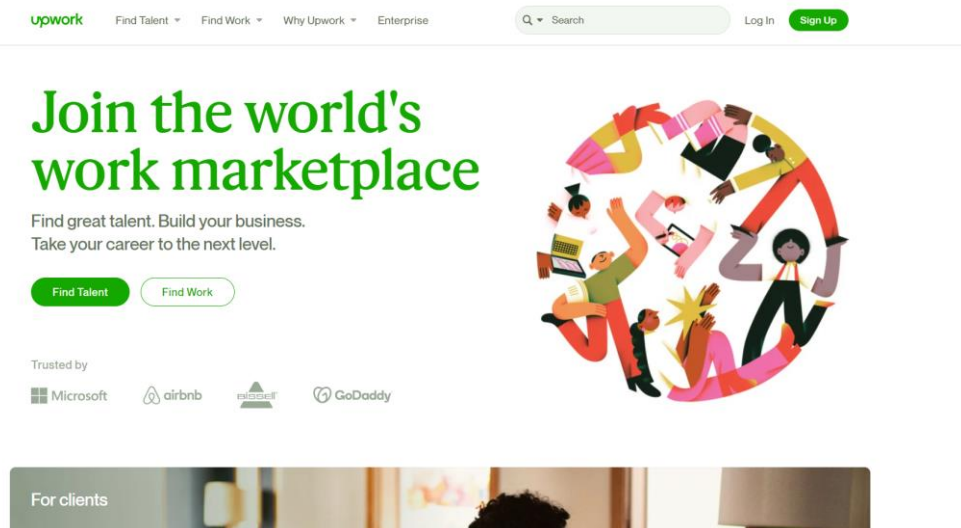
upwork Find Talent Find Work Why Upwork Enterprise Search Log In Sign Up

Join the world's work marketplace

Find great talent. Build your business. Take your career to the next level.

Find Talent Find Work

Trusted by

Microsoft airbnb BISSELL GoDaddy

For clients